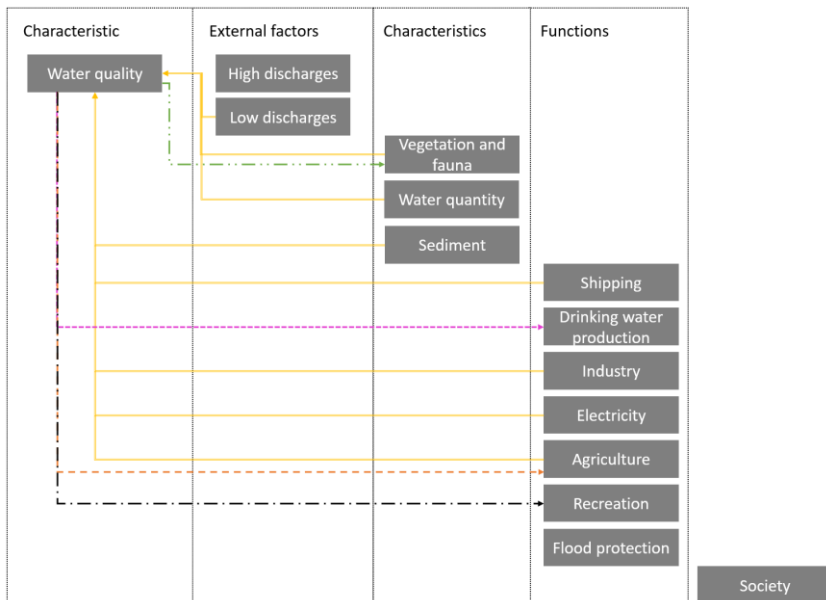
Characteristic

Water quality

External factors

High discharges

Low discharges

Characteristics

Vegetation and fauna

Water quantity

Sediment

Functions

Shipping

Drinking water production

Industry

Electricity

Agriculture

Recreation

Flood protection

Society